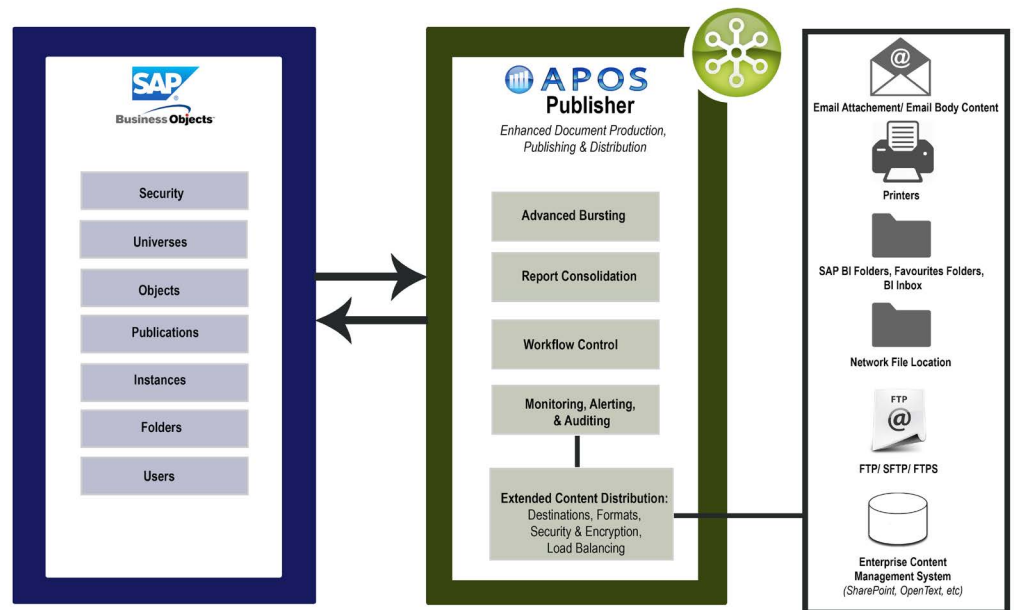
SAP
Business Objects

Security

Universes

Objects

Publications

Instances

Folders

Users

APOS
Publisher

Enhanced Document Production, Publishing & Distribution

Advanced Bursting

Report Consolidation

Workflow Control

Monitoring, Alerting, & Auditing

Extended Content Distribution: Destinations, Formats, Security & Encryption, Load Balancing

@
Email Attachement/ Email Body Content

Printers

SAP BI Folders, Favourites Folders, BI Inbox

Network File Location

FTP
@
FTP/ SFTP/ FTPS

Enterprise Content Management System (SharePoint, OpenText, etc)